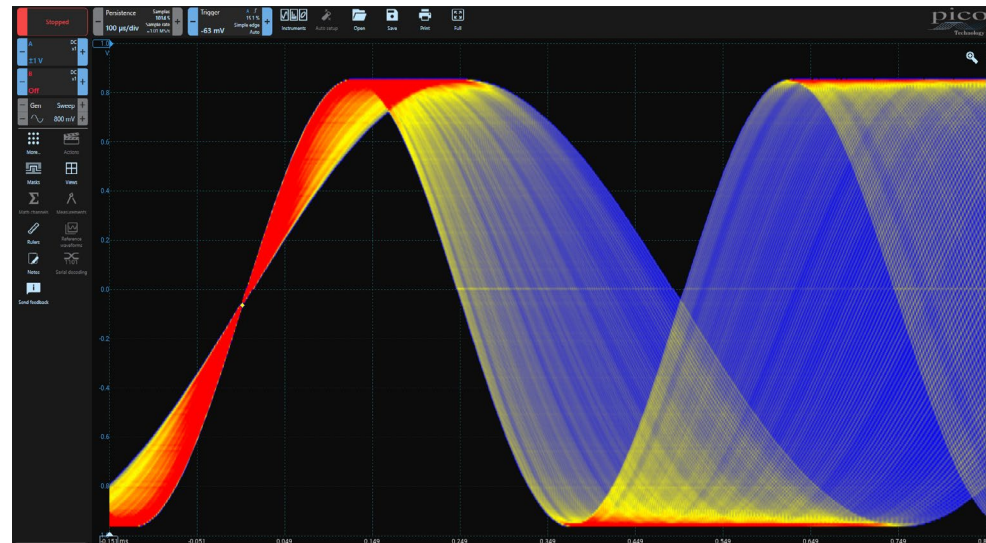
Stopped

Persistence
100 µs/div

Samples
10 kS
Sample rate
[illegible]

Trigger
-63 mV

A
11.1 %
Simple edge
Auto

Instruments
Auto setup
Open
Save
Print
Full

pico
Technology

A
DC
x1
±1 V

B
DC
x1
Off

Gen
Sweep
800 mV

More...
Actions
Masks
Views
Math channels
Measurements
Rulers
Reference waveforms
Notes
Serial decoding
Send feedback

1.0
V
0.8
0.6
0.4
0.2
0.0
-0.2
-0.4
-0.6
-0.8

-0.151 ms
-0.051
0.049
0.149
0.249
0.349
0.449
0.549
0.649
0.749
0.8